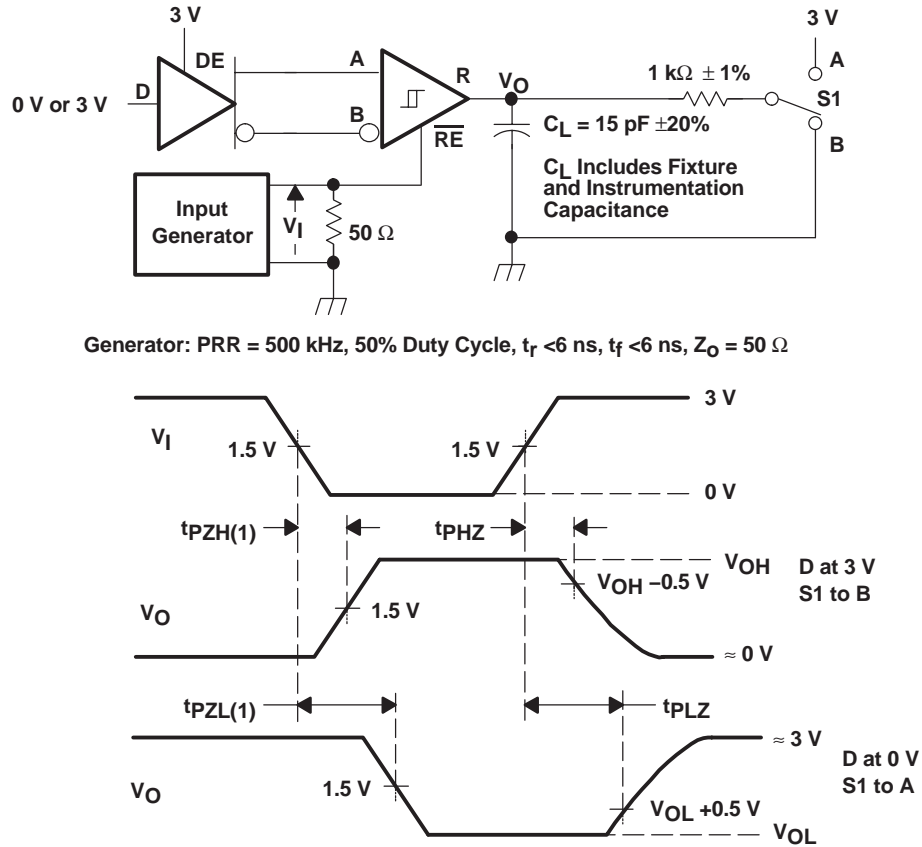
3 V

DE

D

0 V or 3 V

A

B

R

$\overline{RE}$

$V_O$

1 k$\Omega$ $\pm$1%

3 V

A

S1

B

$C_L$ = 15 pF $\pm$20%

$C_L$ Includes Fixture and Instrumentation Capacitance

Input Generator

$V_I$

50 $\Omega$

Generator: PRR = 500 kHz, 50% Duty Cycle, $t_r$ <6 ns, $t_f$ <6 ns, $Z_O$ = 50 $\Omega$

3 V

$V_I$

1.5 V

1.5 V

0 V

$t_{PZH(1)}$

$t_{PHZ}$

$V_{OH}$

D at 3 V
S1 to B

$V_{OH}$ −0.5 V

$V_O$

1.5 V

≈ 0 V

$t_{PZL(1)}$

$t_{PLZ}$

≈ 3 V

D at 0 V
S1 to A

$V_O$

1.5 V

$V_{OL}$ +0.5 V

$V_{OL}$